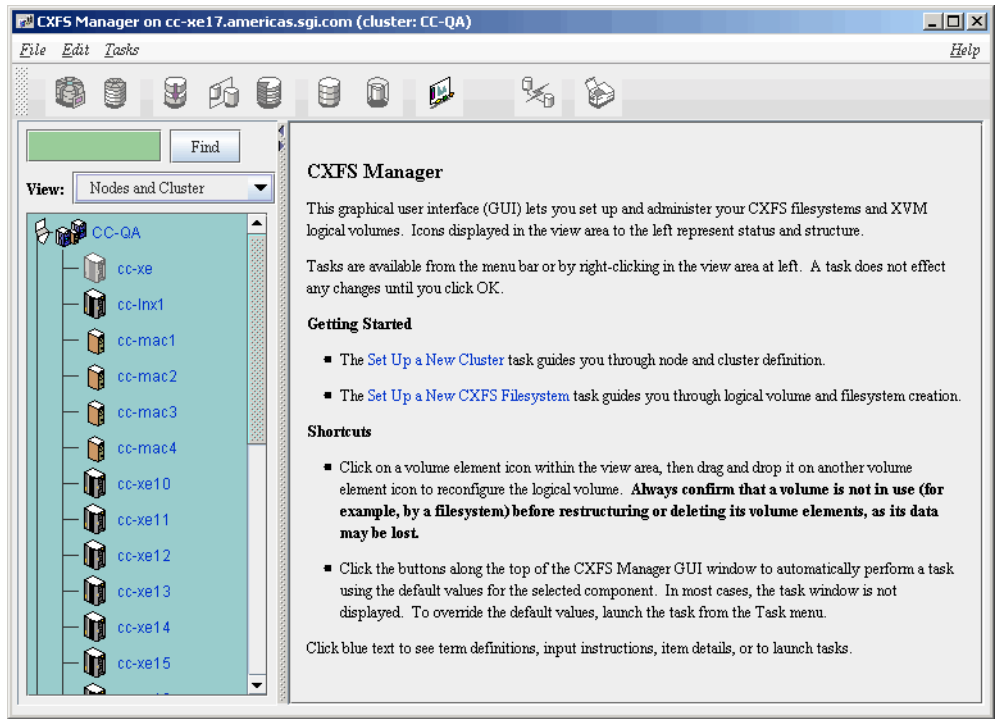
CXFS Manager on cc-xe17.americas.sgi.com (cluster: CC-QA)

File Edit Tasks

Help

Find

View: Nodes and Cluster

CC-QA
cc-xe
cc-lnx1
cc-mac1
cc-mac2
cc-mac3
cc-mac4
cc-xe10
cc-xe11
cc-xe12
cc-xe13
cc-xe14
cc-xe15

CXFS Manager

This graphical user interface (GUI) lets you set up and administer your CXFS filesystems and XVM logical volumes. Icons displayed in the view area to the left represent status and structure.

Tasks are available from the menu bar or by right-clicking in the view area at left. A task does not effect any changes until you click OK.

Getting Started

- The Set Up a New Cluster task guides you through node and cluster definition.

- The Set Up a New CXFS Filesystem task guides you through logical volume and filesystem creation.

Shortcuts

- Click on a volume element icon within the view area, then drag and drop it on another volume element icon to reconfigure the logical volume. **Always confirm that a volume is not in use (for example, by a filesystem) before restructuring or deleting its volume elements, as its data may be lost.**

- Click the buttons along the top of the CXFS Manager GUI window to automatically perform a task using the default values for the selected component. In most cases, the task window is not displayed. To override the default values, launch the task from the Task menu.

Click blue text to see term definitions, input instructions, item details, or to launch tasks.